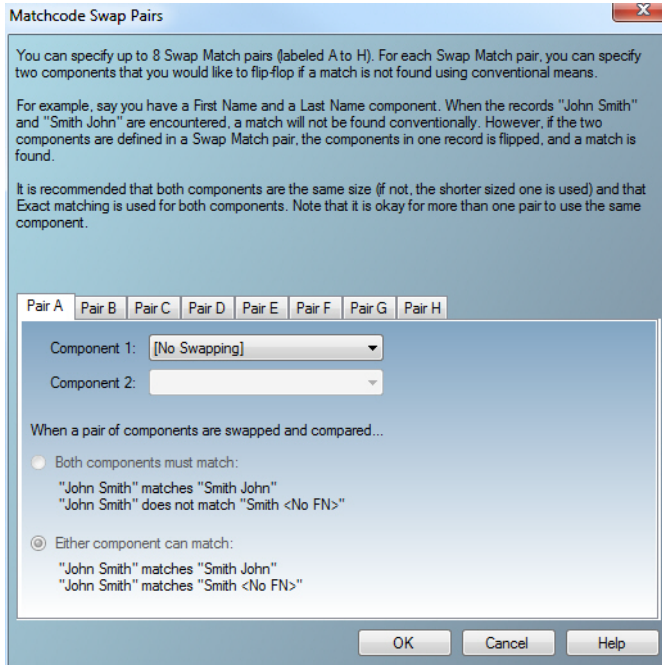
Matchcode Swap Pairs

You can specify up to 8 Swap Match pairs (labeled A to H). For each Swap Match pair, you can specify two components that you would like to flip-flop if a match is not found using conventional means.

For example, say you have a First Name and a Last Name component. When the records "John Smith" and "Smith John" are encountered, a match will not be found conventionally. However, if the two components are defined in a Swap Match pair, the components in one record is flipped, and a match is found.

It is recommended that both components are the same size (if not, the shorter sized one is used) and that Exact matching is used for both components. Note that it is okay for more than one pair to use the same component.

Pair A | Pair B | Pair C | Pair D | Pair E | Pair F | Pair G | Pair H

Component 1: [No Swapping]

Component 2:

When a pair of components are swapped and compared...

Both components must match:

"John Smith" matches "Smith John"
"John Smith" does not match "Smith <No FN>"

Either component can match:

"John Smith" matches "Smith John"
"John Smith" matches "Smith <No FN>"

OK | Cancel | Help